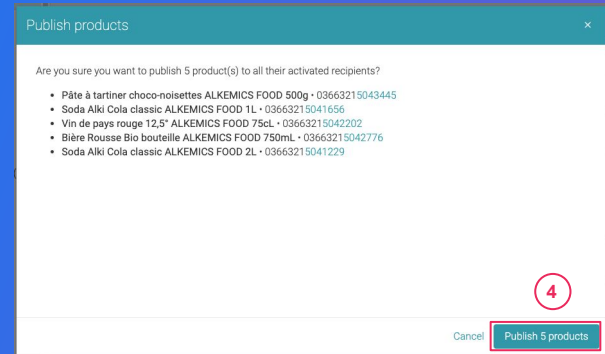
Publish products

×

Are you sure you want to publish 5 product(s) to all their activated recipients?

- Pâte à tartiner choco-noisettes ALKEMICS FOOD 500g • 03663215043445
- Soda Alki Cola classic ALKEMICS FOOD 1L • 03663215041656
- Vin de pays rouge 12,5° ALKEMICS FOOD 75cL • 03663215042202
- Bière Rousse Bio bouteille ALKEMICS FOOD 750mL • 03663215042776
- Soda Alki Cola classic ALKEMICS FOOD 2L • 03663215041229

4

Cancel

Publish 5 products